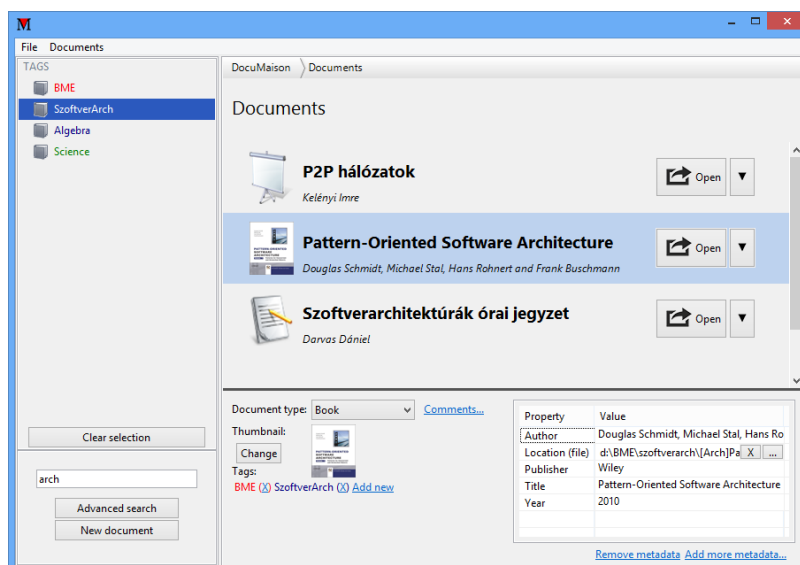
M

File Documents

TAGS

BME

SzoftverArch

Algebra

Science

Clear selection

arch

Advanced search

New document

DocuMaison Documents

Documents

P2P hálózatok

Kelényi Imre

Open

Pattern-Oriented Software Architecture

Douglas Schmidt, Michael Stal, Hans Rohnert and Frank Buschmann

Open

Szoftverarchitektúrák órai jegyzet

Darvas Dániel

Open

Document type: Book Comments...

Thumbnail:

Change

Tags:

BME (X) SzoftverArch (X) Add new

| Property | Value |
|---|---|
| Author | Douglas Schmidt, Michael Stal, Hans Ro |
| Location (file) | d:\BME\szoftverarch\[Arch]Pa X ... |
| Publisher | Wiley |
| Title | Pattern-Oriented Software Architecture |
| Year | 2010 |

Remove metadata Add more metadata...